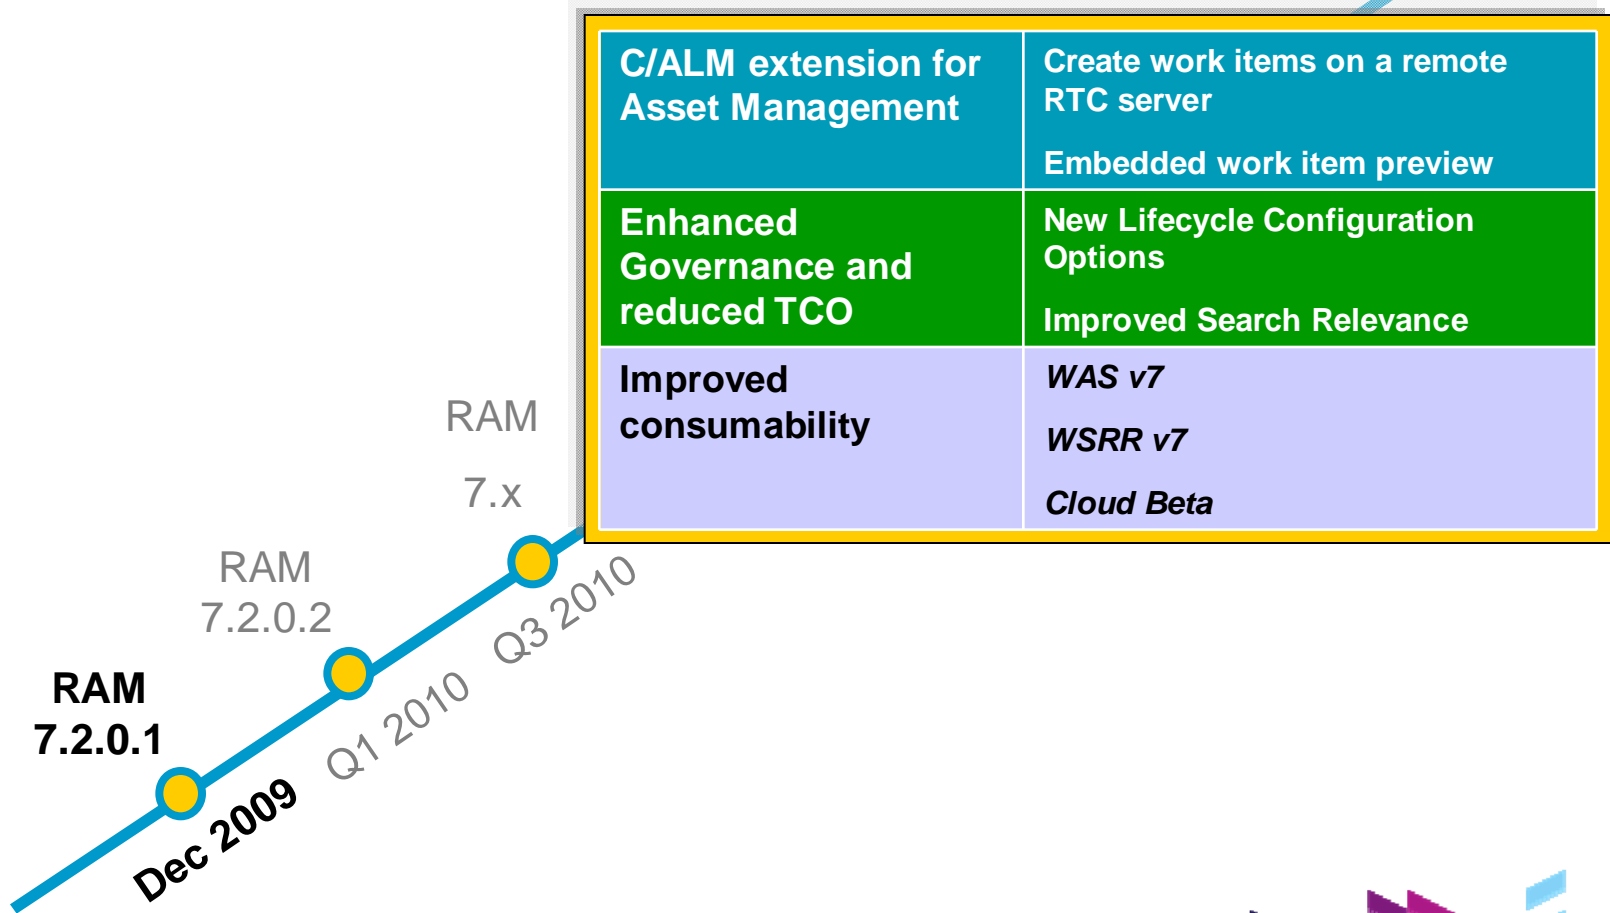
| C/ALM extension for Asset Management | Create work items on a remote RTC server<br><br>Embedded work item preview |
|---|---|
| Enhanced Governance and reduced TCO | New Lifecycle Configuration Options<br><br>Improved Search Relevance |
| Improved consumability | *WAS v7*<br><br>*WSRR v7*<br><br>*Cloud Beta* |

RAM 7.x

RAM 7.2.0.2

RAM 7.2.0.1

Dec 2009

Q1 2010

Q3 2010